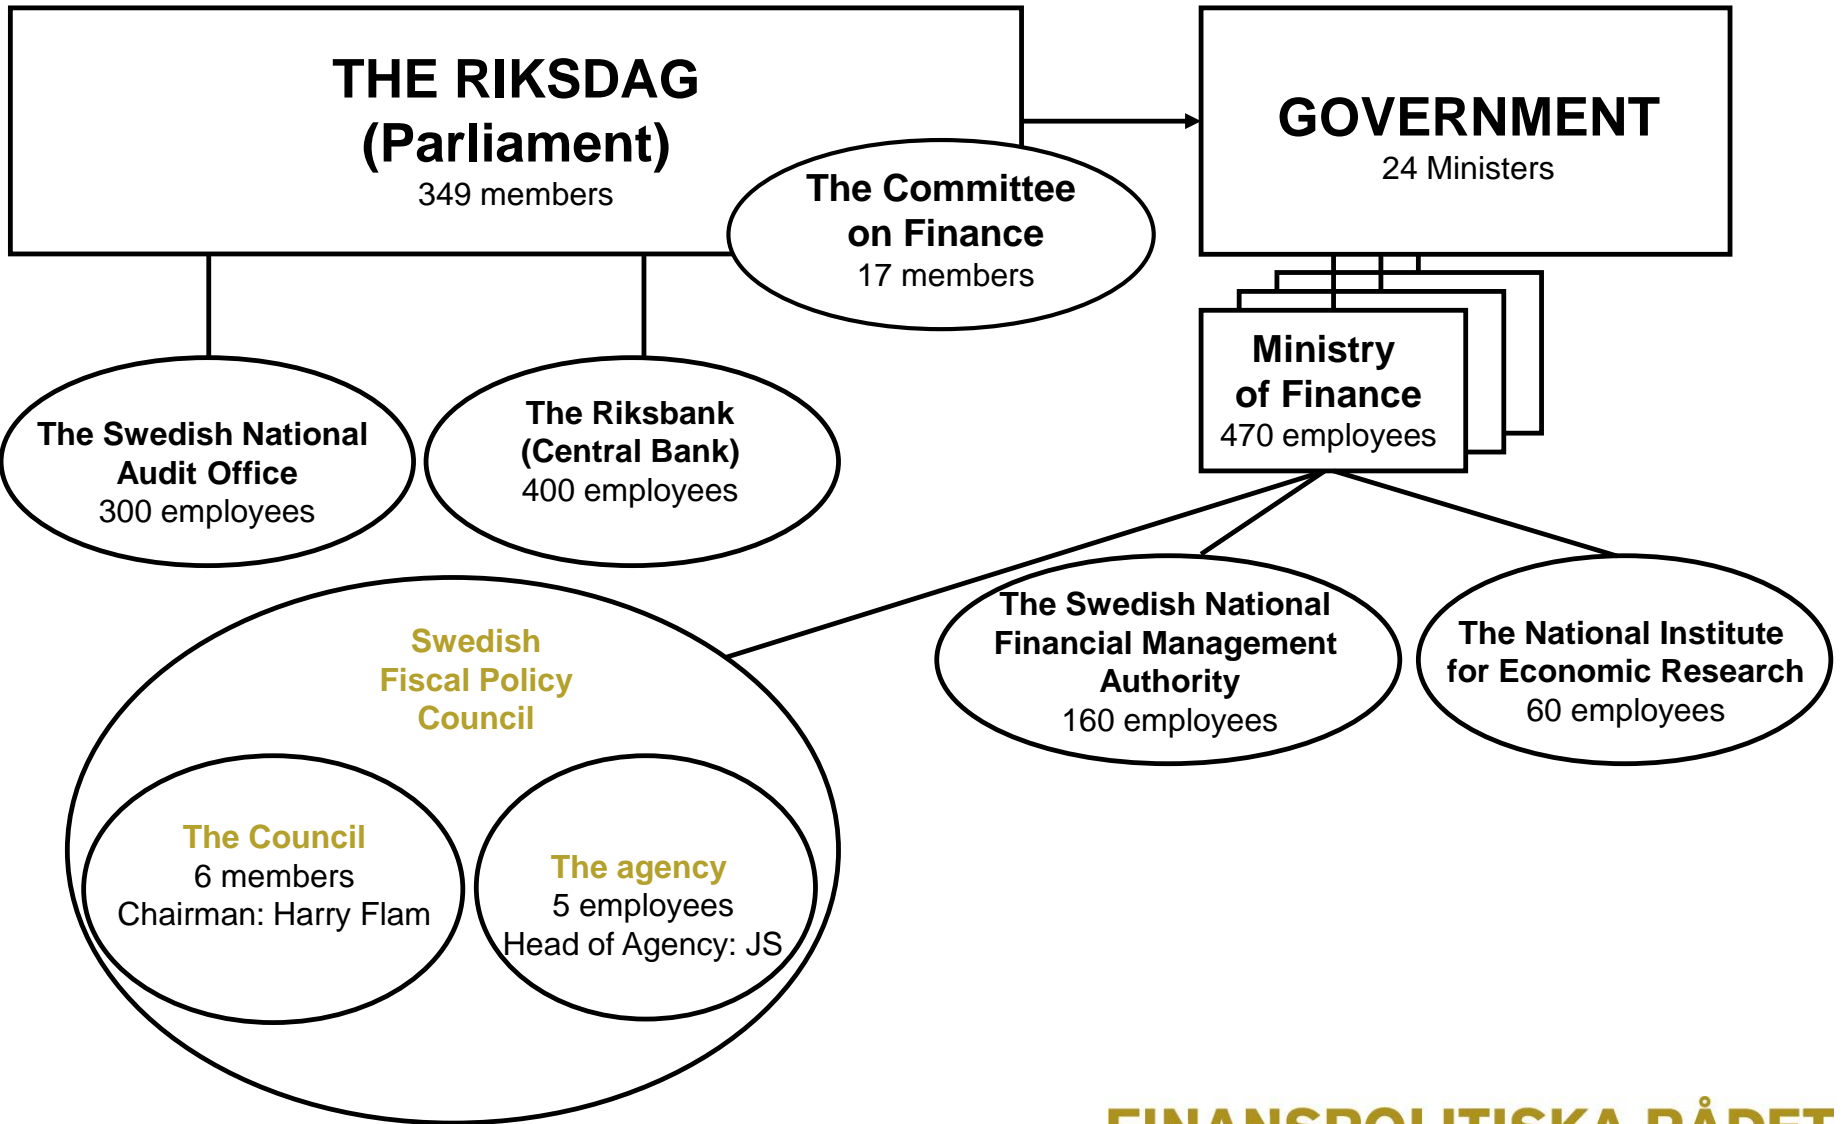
THE RIKSDAG
(Parliament)
349 members

GOVERNMENT
24 Ministers

The Committee on Finance
17 members

Ministry of Finance
470 employees

The Swedish National Audit Office
300 employees

The Riksbank
(Central Bank)
400 employees

The Swedish National Financial Management Authority
160 employees

The National Institute for Economic Research
60 employees

Swedish Fiscal Policy Council

The Council
6 members
Chairman: Harry Flam

The agency
5 employees
Head of Agency: JS

FINANSPOLITISKA RÅDET